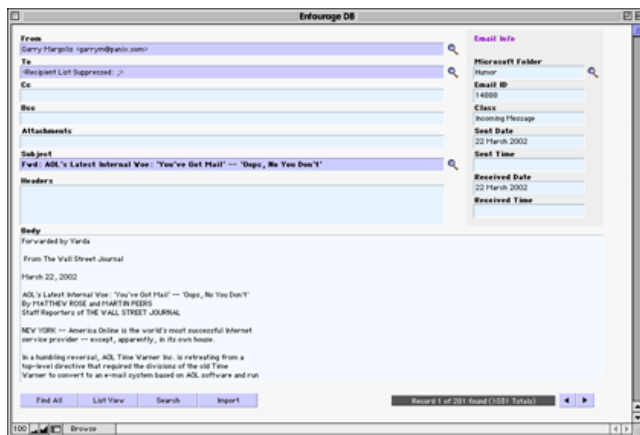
Entourage DB

From
Garry Margolis <garrym@panix.com>

To
<Recipient List Suppressed: ;>

Cc

Bcc

Attachments

Subject
Fwd: AOL's Latest Internal Woe: 'You've Got Mail' -- 'Oops, No You Don't'

Headers

Email Info

Microsoft Folder
Humor

Email ID
14800

Class
Incoming Message

Sent Date
22 March 2002

Sent Time

Received Date
22 March 2002

Received Time

Body
Forwarded by Varda

From The Wall Street Journal

March 22, 2002

AOL's Latest Internal Woe : 'You've Got Mail' -- 'Oops, No You Don't'
By MATTHEW ROSE and MARTIN PEERS
Staff Reporters of THE WALL STREET JOURNAL

NEW YORK -- America Online is the world's most successful Internet service provider -- except, apparently, in its own house.

In a humbling reversal, AOL Time Warner Inc. is retreating from a top-level directive that required the divisions of the old Time Warner to convert to an e-mail system based on AOL software and run

Find All
List View
Search
Import

Record 1 of 281 found (1081 Totals)

100
Browse